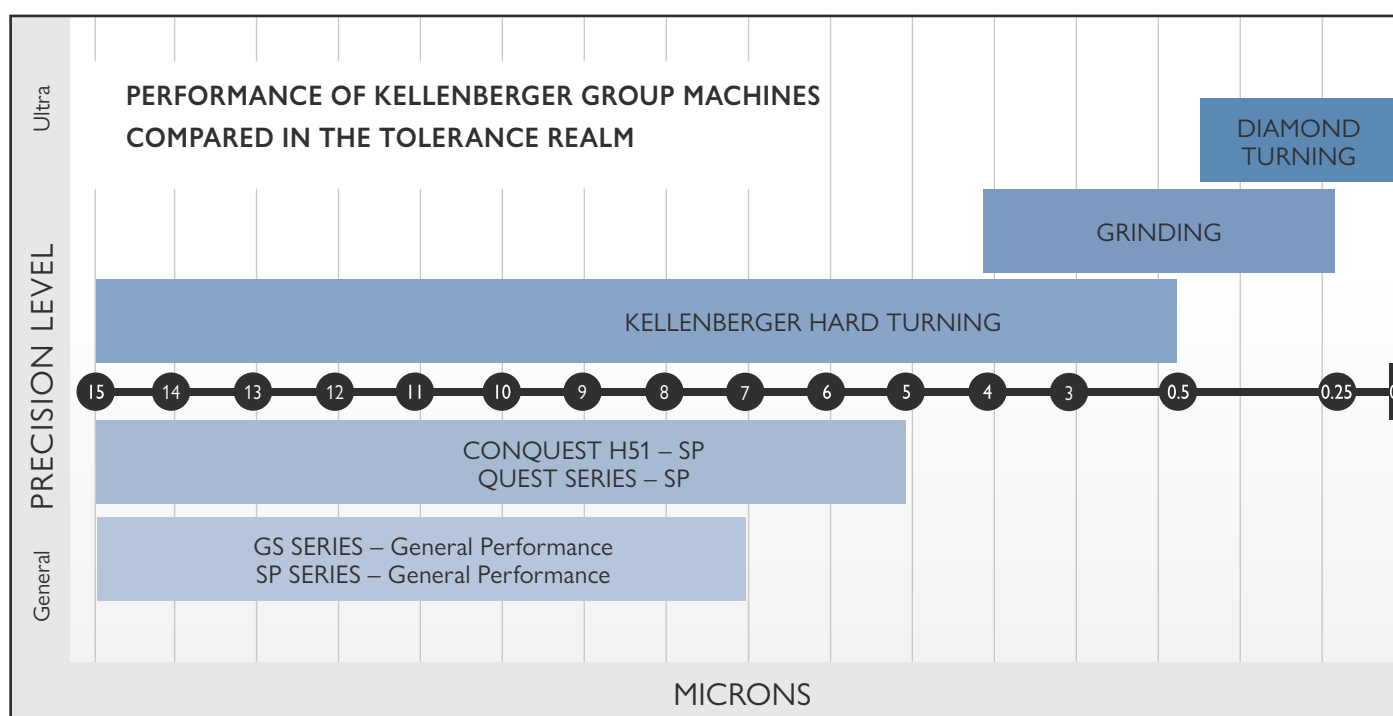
Ultra

PRECISION LEVEL

General

PERFORMANCE OF KELLENBERGER GROUP MACHINES COMPARED IN THE TOLERANCE REALM

DIAMOND TURNING

GRINDING

KELLENBERGER HARD TURNING

15 14 13 12 11 10 9 8 7 6 5 4 3 0.5 0.25

CONQUEST H51 – SP
QUEST SERIES – SP

GS SERIES – General Performance
SP SERIES – General Performance

MICRONS